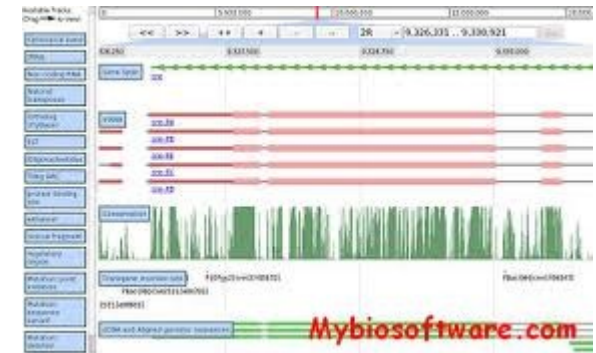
Available Tracks (Drag to view)

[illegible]

5,000,000

10,000,000

15,000,000

<< >> |<< < > >>|

2R

9,326,331 .. 9,330,921

9,327,500

9,328,750

9,330,000

Gene Span

Intron

Conservation

Transposon insertion site

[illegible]

UCSC and Aligned genomic sequences

Mybiosoftware.com